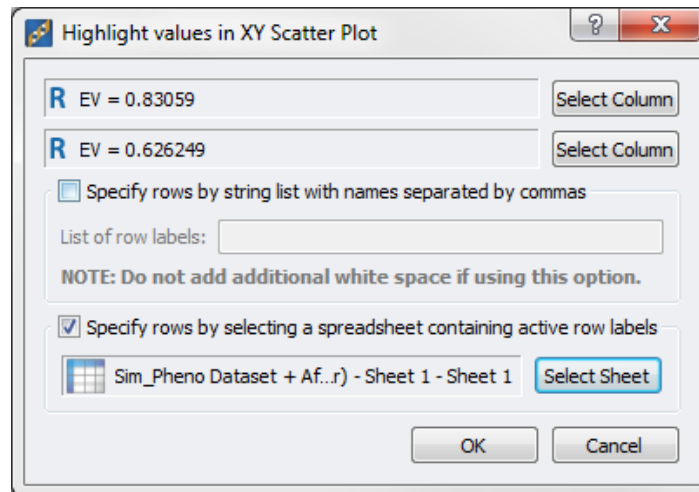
Highlight values in XY Scatter Plot

?

X

R EV = 0.83059

Select Column

R EV = 0.626249

Select Column

Specify rows by string list with names separated by commas

List of row labels:

NOTE: Do not add additional white space if using this option.

Specify rows by selecting a spreadsheet containing active row labels

Sim_Pheno Dataset + Af...r) - Sheet 1 - Sheet 1

Select Sheet

OK

Cancel